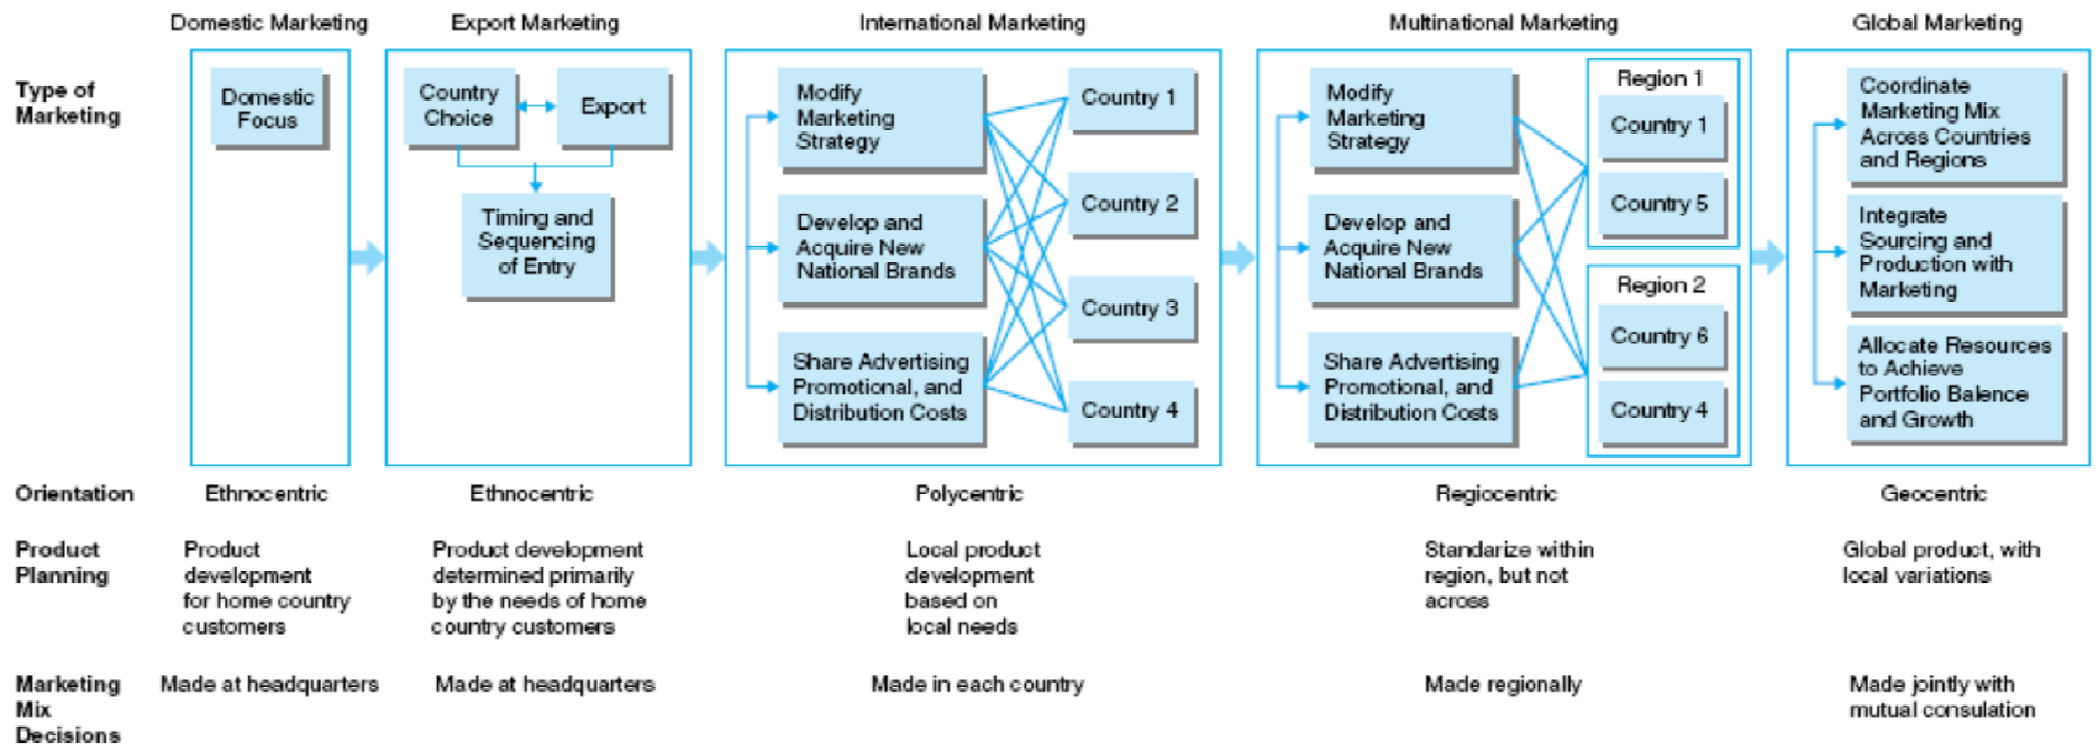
| | Domestic Marketing | Export Marketing | International Marketing | Multinational Marketing | Global Marketing |
|---|---|---|---|---|---|
| Type of Marketing | Domestic Focus | Country Choice; Export; Timing and Sequencing of Entry | Modify Marketing Strategy; Develop and Acquire New National Brands; Share Advertising Promotional, and Distribution Costs; Country 1; Country 2; Country 3; Country 4 | Modify Marketing Strategy; Develop and Acquire New National Brands; Share Advertising Promotional, and Distribution Costs; Region 1: Country 1, Country 5; Region 2: Country 6, Country 4 | Coordinate Marketing Mix Across Countries and Regions; Integrate Sourcing and Production with Marketing; Allocate Resources to Achieve Portfolio Balance and Growth |
| Orientation | Ethnocentric | Ethnocentric | Polycentric | Regiocentric | Geocentric |
| Product Planning | Product development for home country customers | Product development determined primarily by the needs of home country customers | Local product development based on local needs | Standarize within region, but not across | Global product, with local variations |
| Marketing Mix Decisions | Made at headquarters | Made at headquarters | Made in each country | Made regionally | Made jointly with mutual consulation |